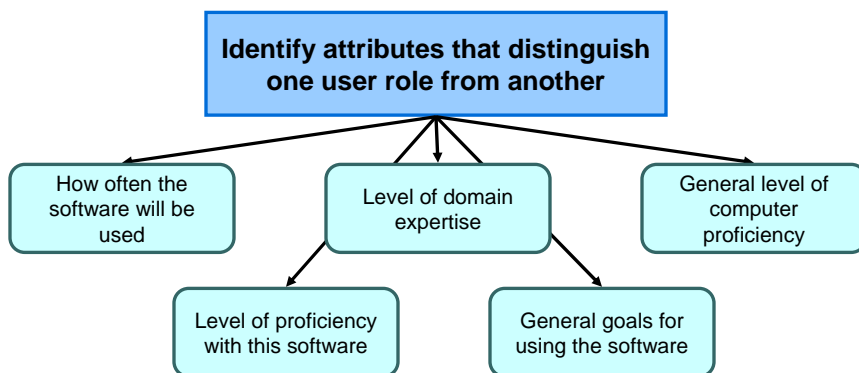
Identify attributes that distinguish one user role from another

How often the software will be used

Level of domain expertise

General level of computer proficiency

Level of proficiency with this software

General goals for using the software